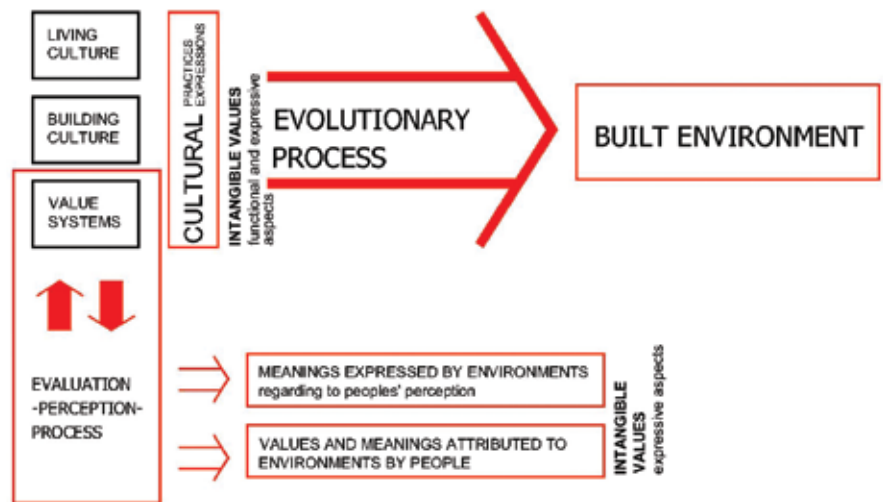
LIVING CULTURE

BUILDING CULTURE

VALUE SYSTEMS

CULTURAL PRACTICES EXPRESSIONS

INTANGIBLE VALUES functional and expressive aspects

EVOLUTIONARY PROCESS

BUILT ENVIRONMENT

EVALUATION -PERCEPTION- PROCESS

MEANINGS EXPRESSED BY ENVIRONMENTS regarding to peoples' perception

VALUES AND MEANINGS ATTRIBUTED TO ENVIRONMENTS BY PEOPLE

INTANGIBLE VALUES expressive aspects